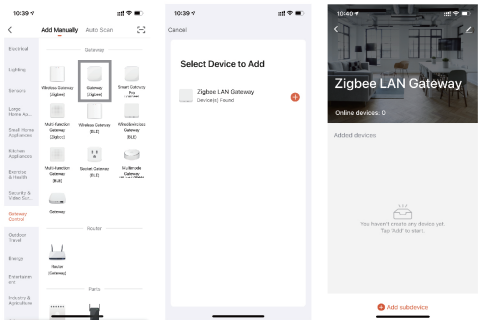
10:39

Add Manually Auto Scan

Electrical
Lighting
Sensors
Large Home Ap...
Small Home Appliances
Kitchen Appliances
Exercise & Health
Security & Video Sur...
Gateway Control
Outdoor Travel
Energy
Entertainment
Industry & Agriculture

Gateway

Wireless Gateway (Zigbee)
Gateway (Zigbee)
Smart Gateway Pro (Zigbee)
Multi-function Gateway (Zigbee)
Multi-function Gateway (BLE)
Wireless Gateway (BLE)
Multi-function Gateway (BLE)
Socket Gateway (BLE)
Multimode Gateway (BLE+Zigbee)
Gateway

Router

Router (Gateway)

Parts

10:39

Cancel

Select Device to Add

Zigbee LAN Gateway
Device(s) Found

10:40

Zigbee LAN Gateway

Online devices: 0

Added devices

You haven't create any device yet. Tap 'Add' to start.

Add subdevice